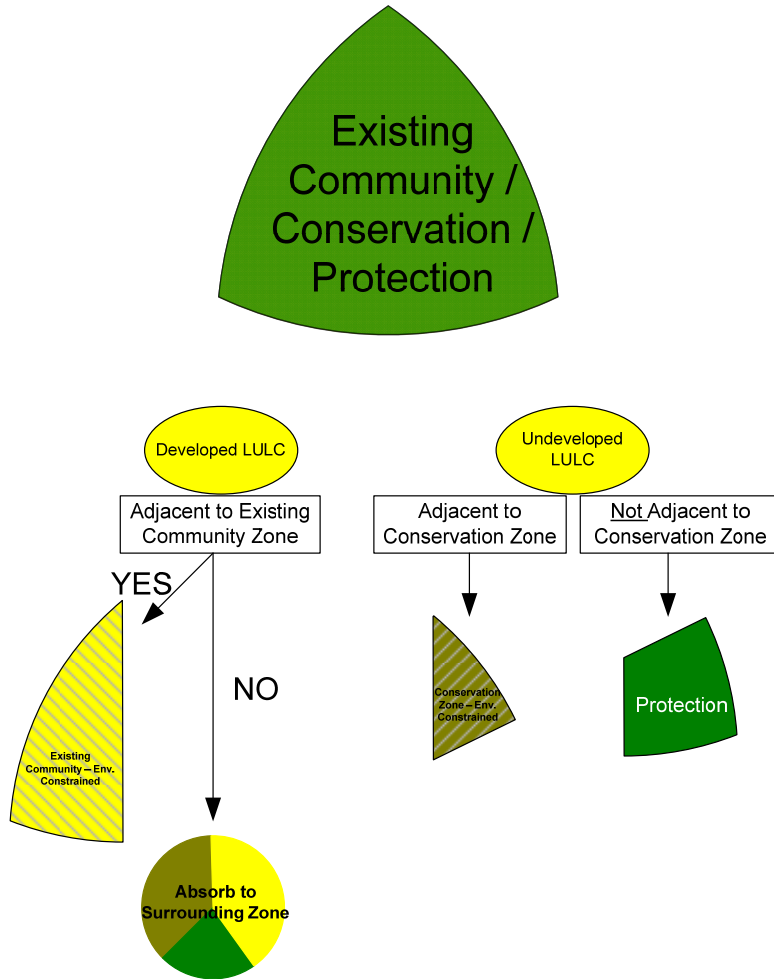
Existing Community / Conservation / Protection

Developed LULC

Adjacent to Existing Community Zone

YES

NO

Existing Community – Env. Constrained

Absorb to Surrounding Zone

Undeveloped LULC

Adjacent to Conservation Zone

Not Adjacent to Conservation Zone

Conservation Zone – Env. Constrained

Protection